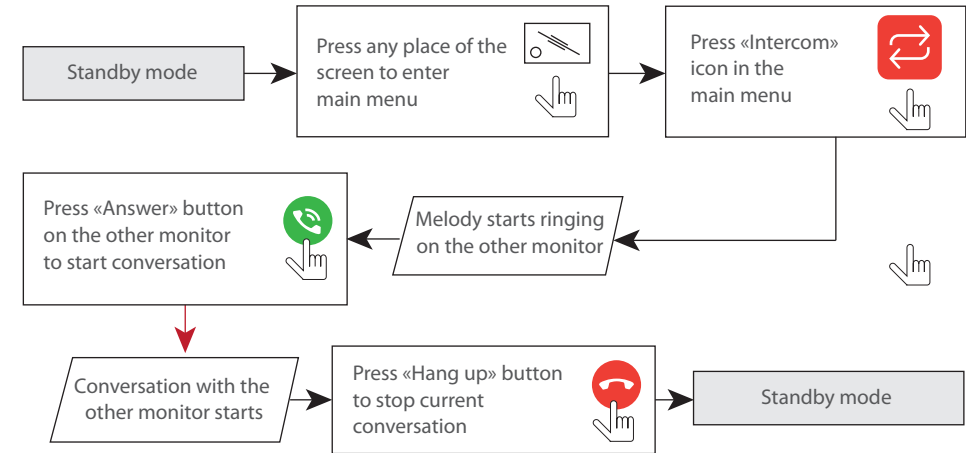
Standby mode

Press any place of the screen to enter main menu

Press «Intercom» icon in the main menu

Melody starts ringing on the other monitor

Press «Answer» button on the other monitor to start conversation

Conversation with the other monitor starts

Press «Hang up» button to stop current conversation

Standby mode